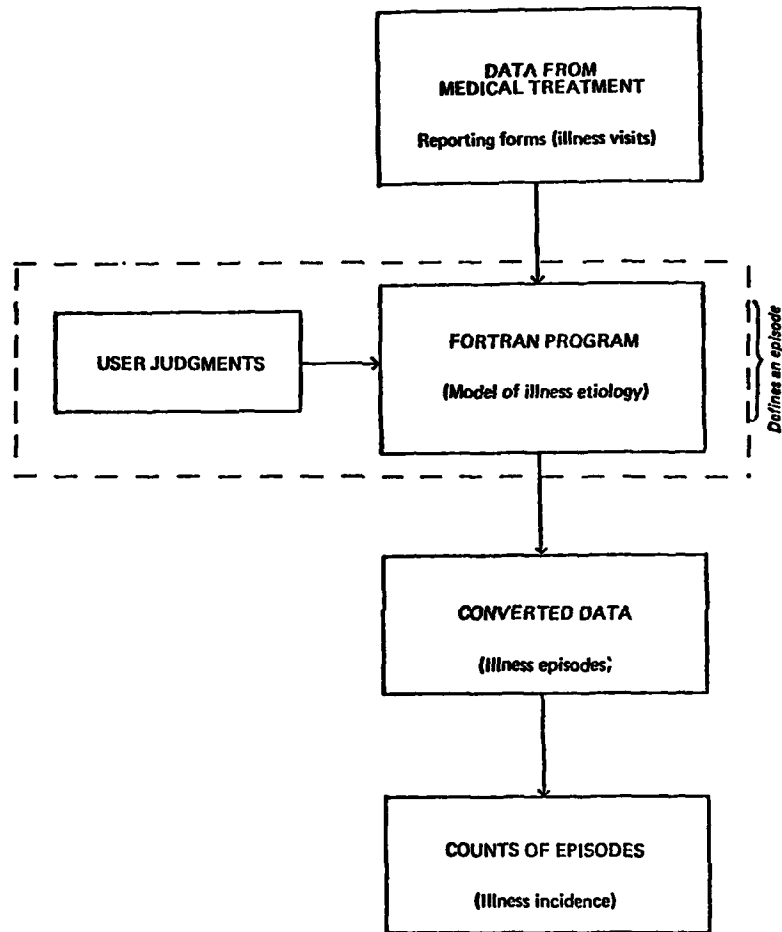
DATA FROM MEDICAL TREATMENT

Reporting forms (illness visits)

USER JUDGMENTS

FORTRAN PROGRAM

(Model of illness etiology)

Defines an episode

CONVERTED DATA

(Illness episodes;

COUNTS OF EPISODES

(Illness incidence)